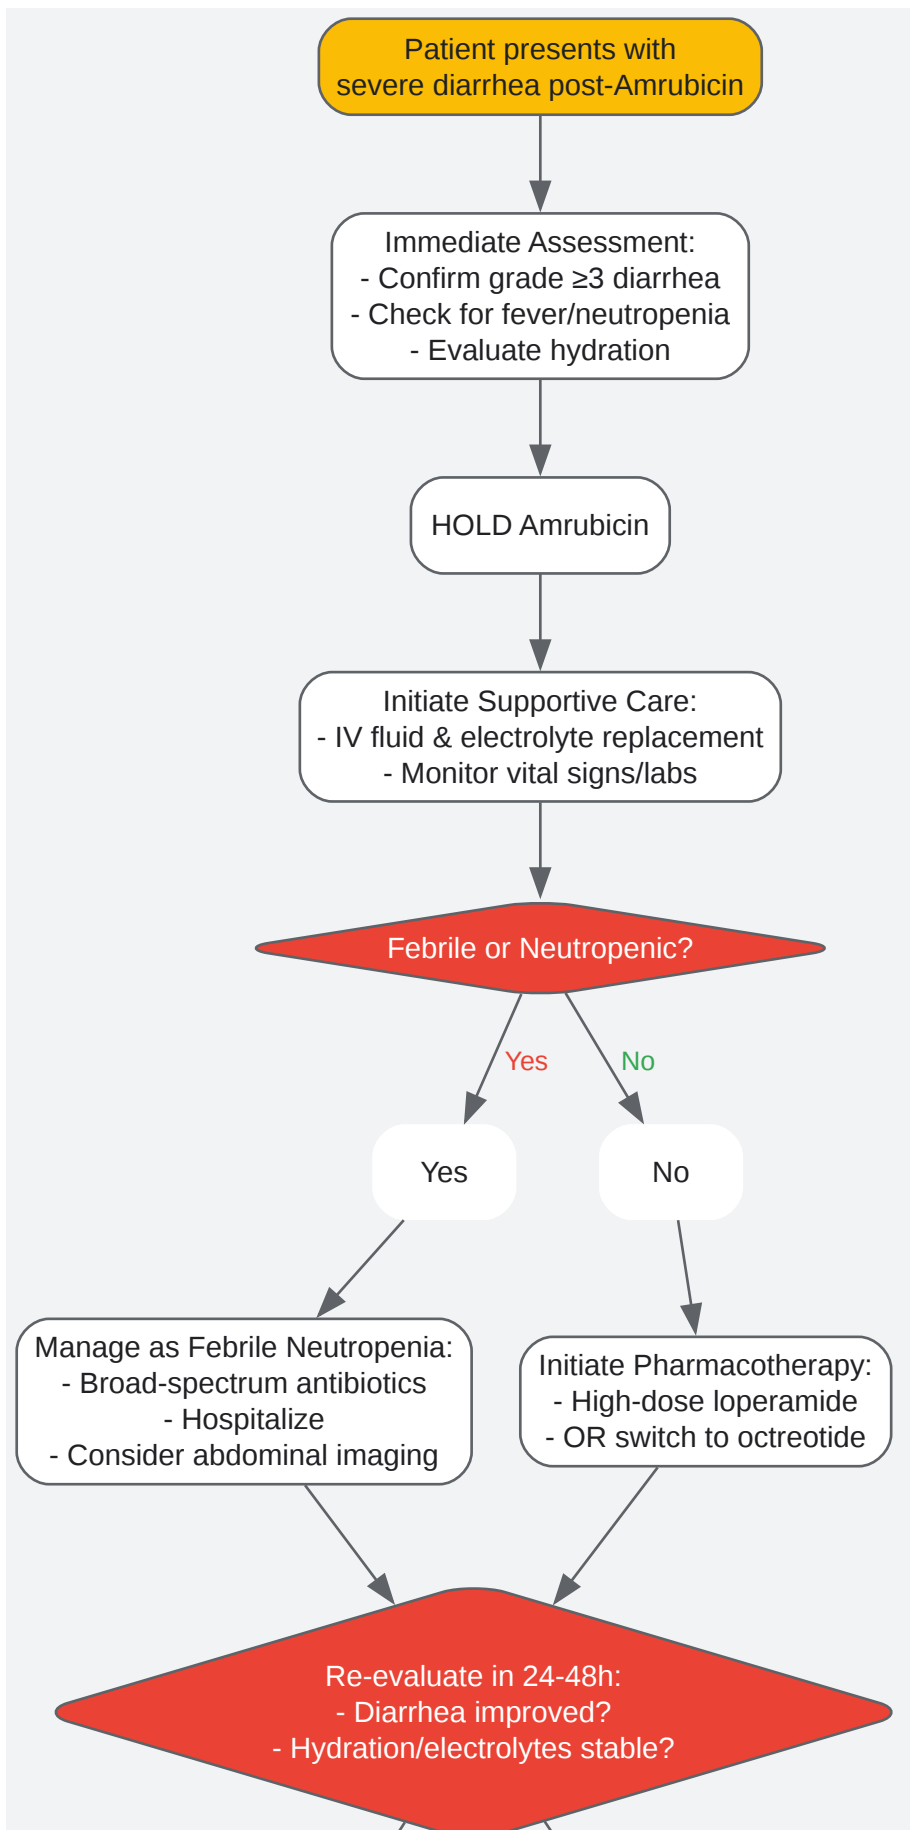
Patient presents with severe diarrhea post-Amrubicin

Immediate Assessment:
- Confirm grade $\geq 3$ diarrhea
- Check for fever/neutropenia
- Evaluate hydration

HOLD Amrubicin

Initiate Supportive Care:
- IV fluid & electrolyte replacement
- Monitor vital signs/labs

Febrile or Neutropenic?

Yes

No

Yes

No

Manage as Febrile Neutropenia:
- Broad-spectrum antibiotics
- Hospitalize
- Consider abdominal imaging

Initiate Pharmacotherapy:
- High-dose loperamide
- OR switch to octreotide

Re-evaluate in 24-48h:
- Diarrhea improved?
- Hydration/electrolytes stable?